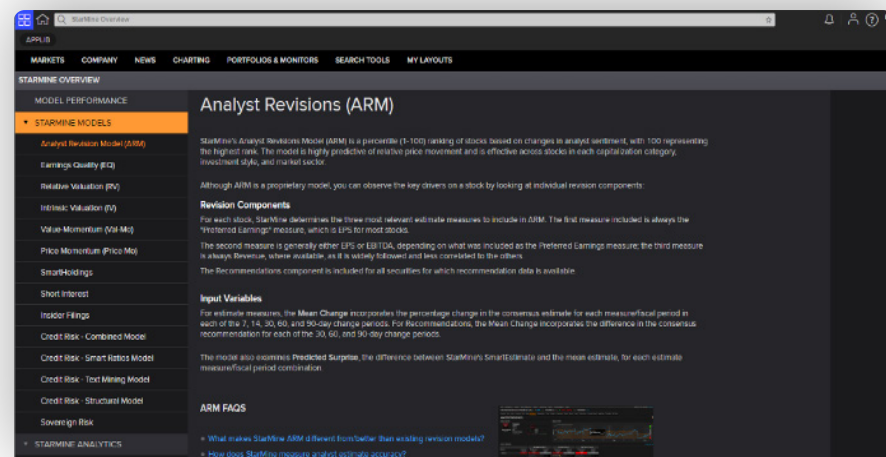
StarMine Overview

APPLIB

MARKETS COMPANY NEWS CHARTING PORTFOLIOS & MONITORS SEARCH TOOLS MY LAYOUTS

STARMINE OVERVIEW

MODEL PERFORMANCE

STARMINE MODELS

Analyst Revision Model (ARM)

Earnings Quality (EQ)

Relative Valuation (RV)

Intrinsic Valuation (IV)

Value-Momentum (Val-Mo)

Price Momentum (Price Mo)

SmartHoldings

Short Interest

Insider Filings

Credit Risk - Combined Model

Credit Risk - Smart Ratios Model

Credit Risk - Text Mining Model

Credit Risk - Structural Model

Sovereign Risk

STARMINE ANALYTICS

Analyst Revisions (ARM)

StarMine's Analyst Revisions Model (ARM) is a percentile (1-100) ranking of stocks based on changes in analyst sentiment, with 100 representing the highest rank. The model is highly predictive of relative price movement and is effective across stocks in each capitalization category, investment style, and market sector.

Although ARM is a proprietary model, you can observe the key drivers on a stock by looking at individual revision components:

Revision Components

For each stock, StarMine determines the three most relevant estimate measures to include in ARM. The first measure included is always the "Preferred Earnings" measure, which is EPS for most stocks.

The second measure is generally either EPS or EBITDA, depending on what was included as the Preferred Earnings measure; the third measure is always Revenue, where available, as it is widely followed and less correlated to the others.

The Recommendations component is included for all securities for which recommendation data is available.

Input Variables

For estimate measures, the Mean Change incorporates the percentage change in the consensus estimate for each measure/fiscal period in each of the 7, 14, 30, 60, and 90-day change periods. For Recommendations, the Mean Change incorporates the difference in the consensus recommendation for each of the 30, 60, and 90-day change periods.

The model also examines Predicted Surprise, the difference between StarMine's SmartEstimate and the mean estimate, for each estimate measure/fiscal period combination.

ARM FAQS

What makes StarMine ARM different from/better than existing revision models?

How does StarMine measure analyst estimate accuracy?